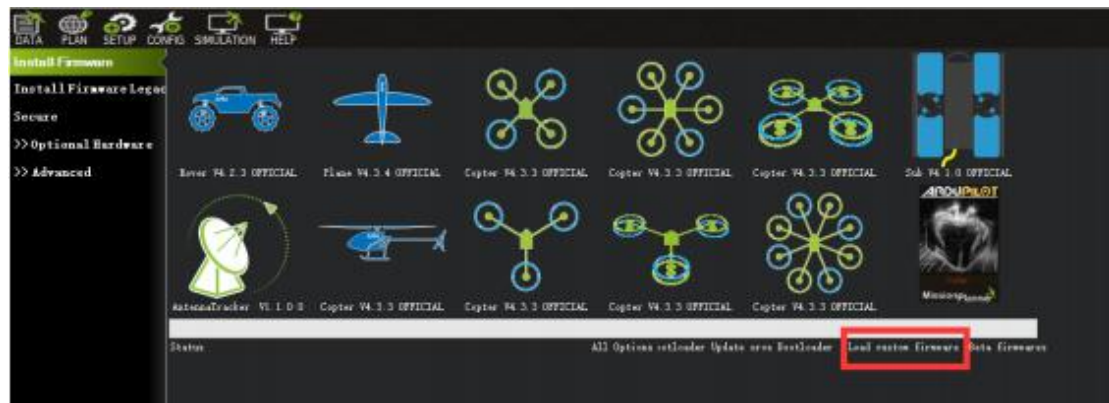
DATA PLAN SETUP CONFIG SIMULATION HELP

Install Firmware
Install Firmware Legac
Secure
>> Optional Hardware
>> Advanced

Rover V4.2.3 OFFICIAL
Plane V4.3.4 OFFICIAL
Copter V4.3.3 OFFICIAL
Copter V4.3.3 OFFICIAL
Copter V4.3.3 OFFICIAL
Sub V4.1.0 OFFICIAL
AntennaTracker V1.1.0.0
Copter V4.3.3 OFFICIAL
Copter V4.3.3 OFFICIAL
Copter V4.3.3 OFFICIAL
Copter V4.3.3 OFFICIAL
ARDUPILOT
Mission Planner

Status
All Options
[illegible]otloader Update
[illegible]ers Bootloader
Load custom firmware
Beta firmwares